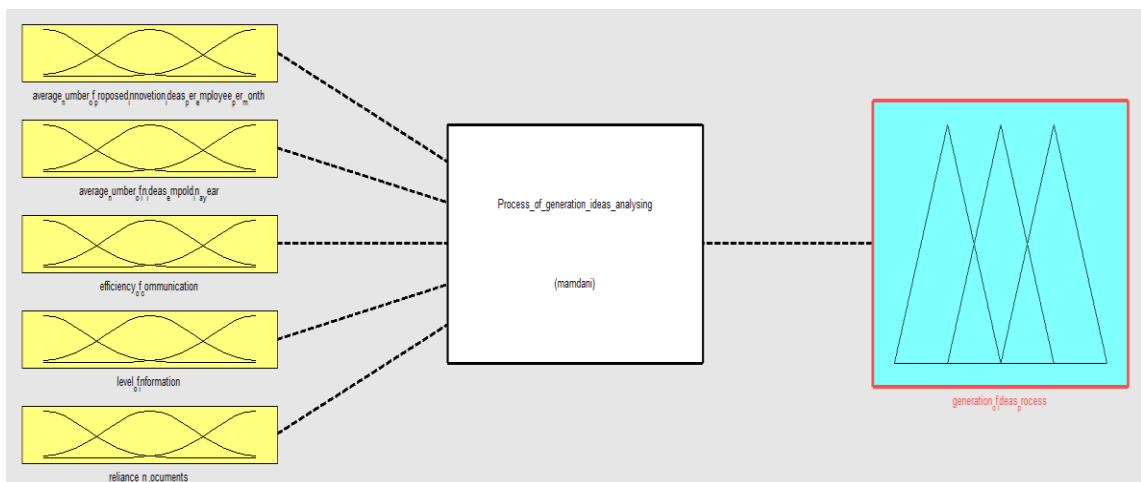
average_number_of_proposed_innovation_ideas_per_employee_per_month

average_number_of_ideas_employed_in_year

efficiency_of_communication

level_of_information

reliance_on_documents

Process_of_generation_ideas_analysing

(mamdani)

generation_of_ideas_process